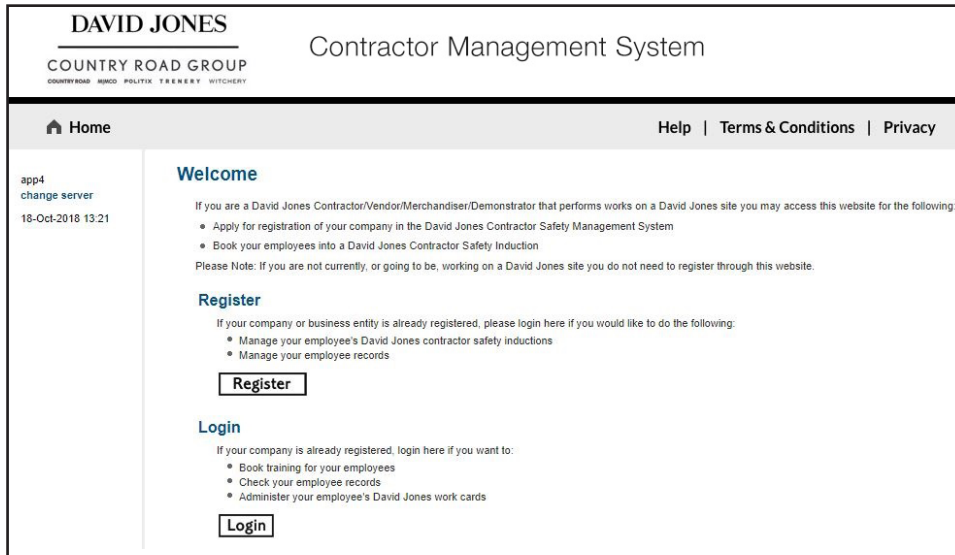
DAVID JONES
COUNTRY ROAD GROUP
COUNTRYROAD MIMCO POLITIX TRENERY WITCHERY

Contractor Management System

Home

Help | Terms & Conditions | Privacy

app4
change server
18-Oct-2018 13:21

Welcome

If you are a David Jones Contractor/Vendor/Merchandiser/Demonstrator that performs works on a David Jones site you may access this website for the following:

- Apply for registration of your company in the David Jones Contractor Safety Management System
- Book your employees into a David Jones Contractor Safety Induction

Please Note: If you are not currently, or going to be, working on a David Jones site you do not need to register through this website.

Register

If your company or business entity is already registered, please login here if you would like to do the following:

- Manage your employee's David Jones contractor safety inductions
- Manage your employee records

Register

Login

If your company is already registered, login here if you want to:

- Book training for your employees
- Check your employee records
- Administer your employee's David Jones work cards

Login